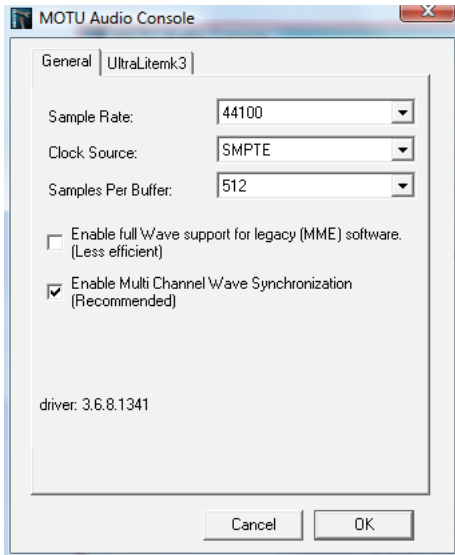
MOTU Audio Console

General | UltraLitemk3

Sample Rate: 44100

Clock Source: SMPTE

Samples Per Buffer: 512

Enable full Wave support for legacy (MME) software. (Less efficient)

Enable Multi Channel Wave Synchronization (Recommended)

driver: 3.6.8.1341

Cancel

OK